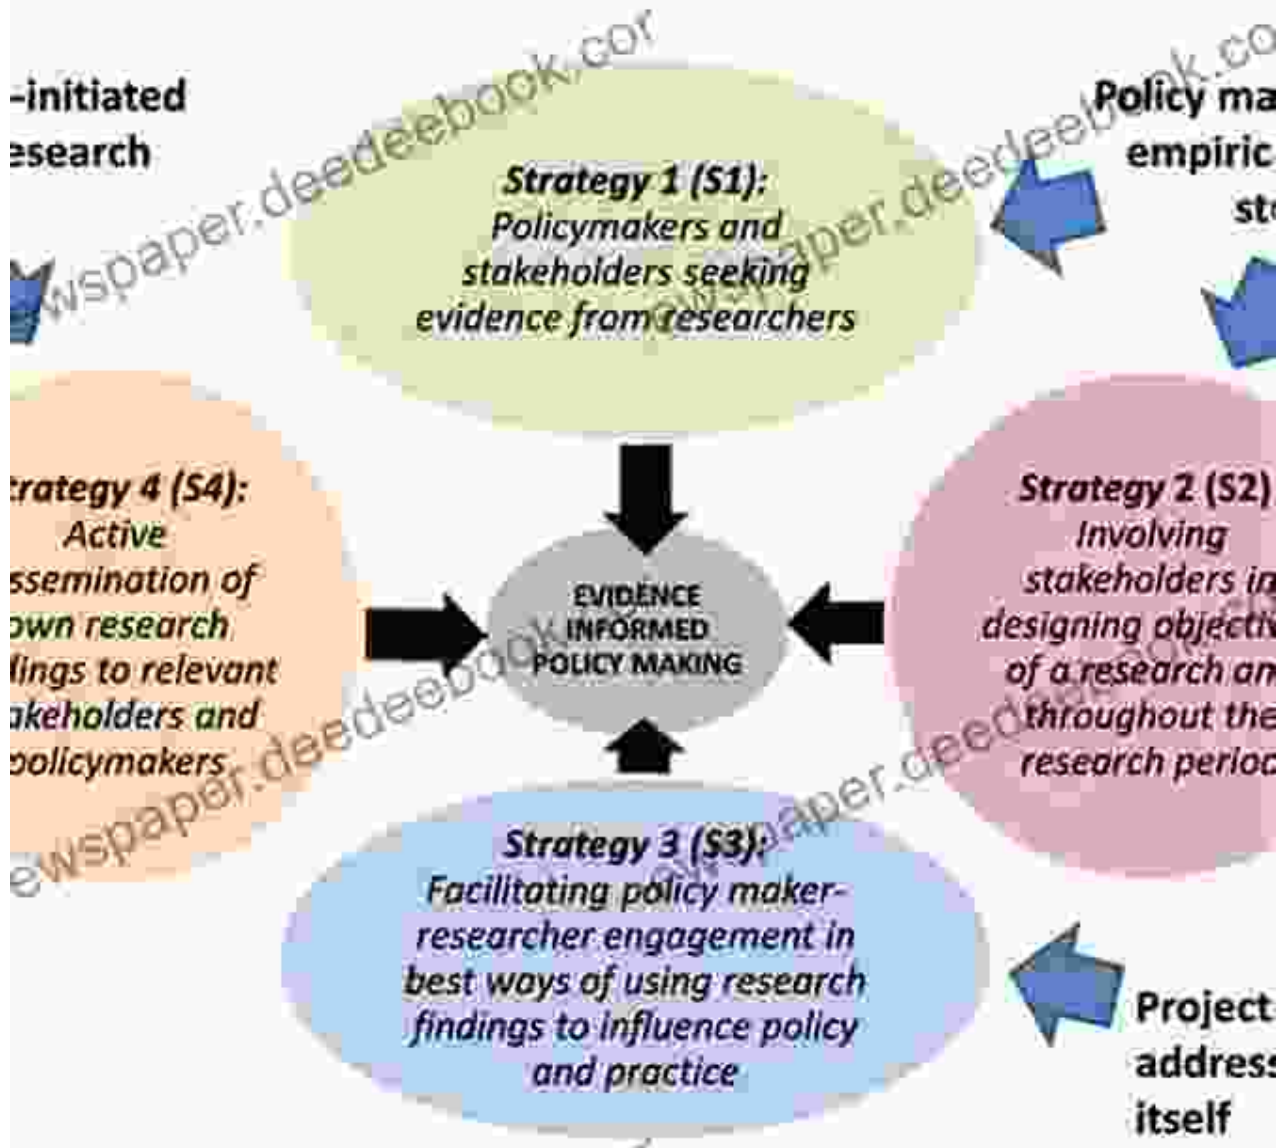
-initiated
esearch

Policy ma
empiric
st

Strategy 1 (S1):
Policymakers and stakeholders seeking evidence from researchers

trategy 4 (S4):
Active
ssemination of
own research
lings to relevant
akeholders and
policymakers

EVIDENCE
INFORMED
POLICY MAKING

Strategy 2 (S2)
Involving
stakeholders in
designing objectiv
of a research an
throughout the
research perio

Strategy 3 (S3):
Facilitating policy maker-researcher engagement in best ways of using research findings to influence policy and practice

Project
address
itself

ewspaper.deedeebook.com